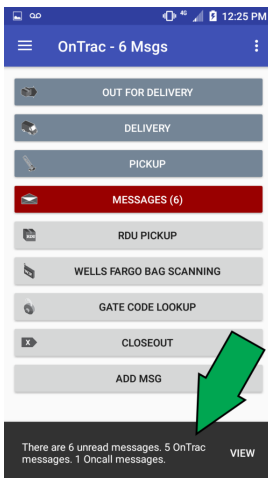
4G 12:25 PM

OnTrac - 6 Msgs

OUT FOR DELIVERY

DELIVERY

PICKUP

MESSAGES (6)

RDU PICKUP

WELLS FARGO BAG SCANNING

GATE CODE LOOKUP

CLOSEOUT

ADD MSG

There are 6 unread messages. 5 OnTrac messages. 1 Oncall messages.

VIEW